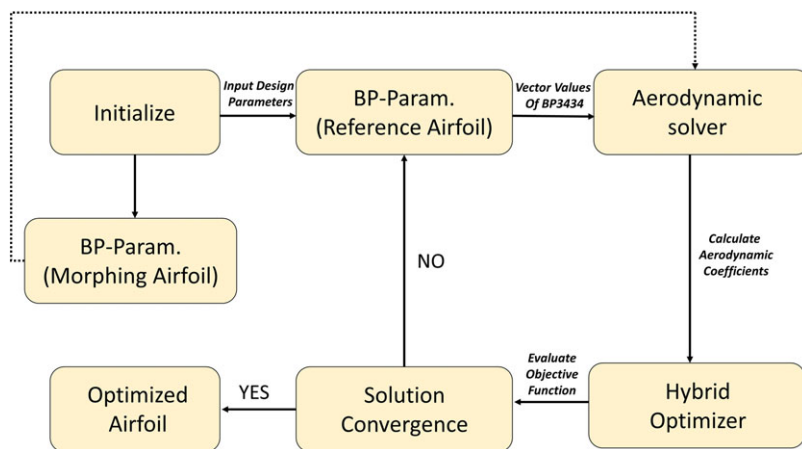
Initialize

Input Design Parameters

BP-Param. (Reference Airfoil)

Vector Values Of BP3434

Aerodynamic solver

BP-Param. (Morphing Airfoil)

NO

Calculate Aerodynamic Coefficients

Optimized Airfoil

YES

Solution Convergence

Evaluate Objective Function

Hybrid Optimizer